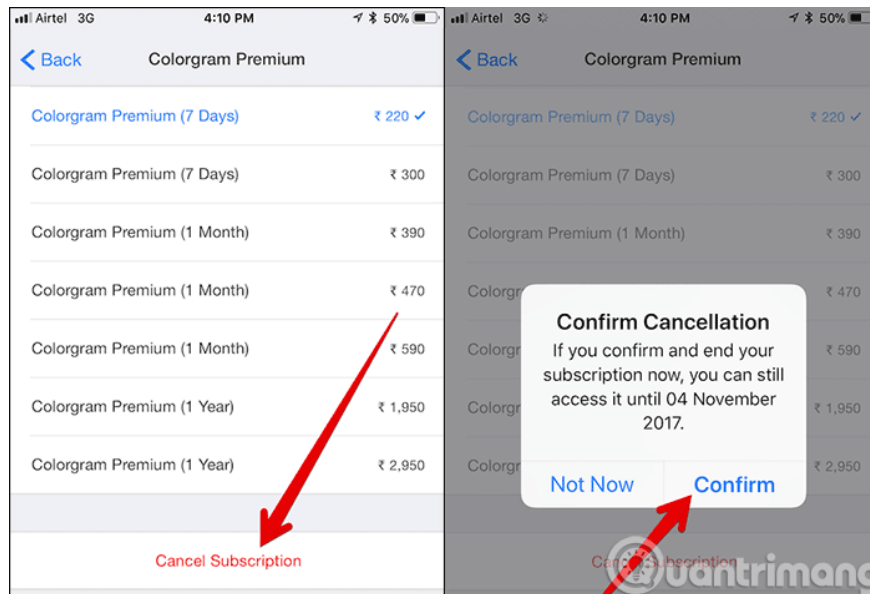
Airtel 3G 4:10 PM 50%

Back Colorgram Premium

Colorgram Premium (7 Days) ₹ 220 ✓

Colorgram Premium (7 Days) ₹ 300

Colorgram Premium (1 Month) ₹ 390

Colorgram Premium (1 Month) ₹ 470

Colorgram Premium (1 Month) ₹ 590

Colorgram Premium (1 Year) ₹ 1,950

Colorgram Premium (1 Year) ₹ 2,950

Cancel Subscription

Airtel 3G 4:10 PM 50%

Back Colorgram Premium

Colorgram Premium (7 Days) ₹ 220 ✓

Colorgram Premium (7 Days) ₹ 300

Colorgram Premium (1 Month) ₹ 390

Colorgr ₹ 470

Colorgr ₹ 590

Colorgr ₹ 1,950

Colorgr ₹ 2,950

Confirm Cancellation

If you confirm and end your subscription now, you can still access it until 04 November 2017.

Not Now Confirm

Cancel Subscription

uantrimang